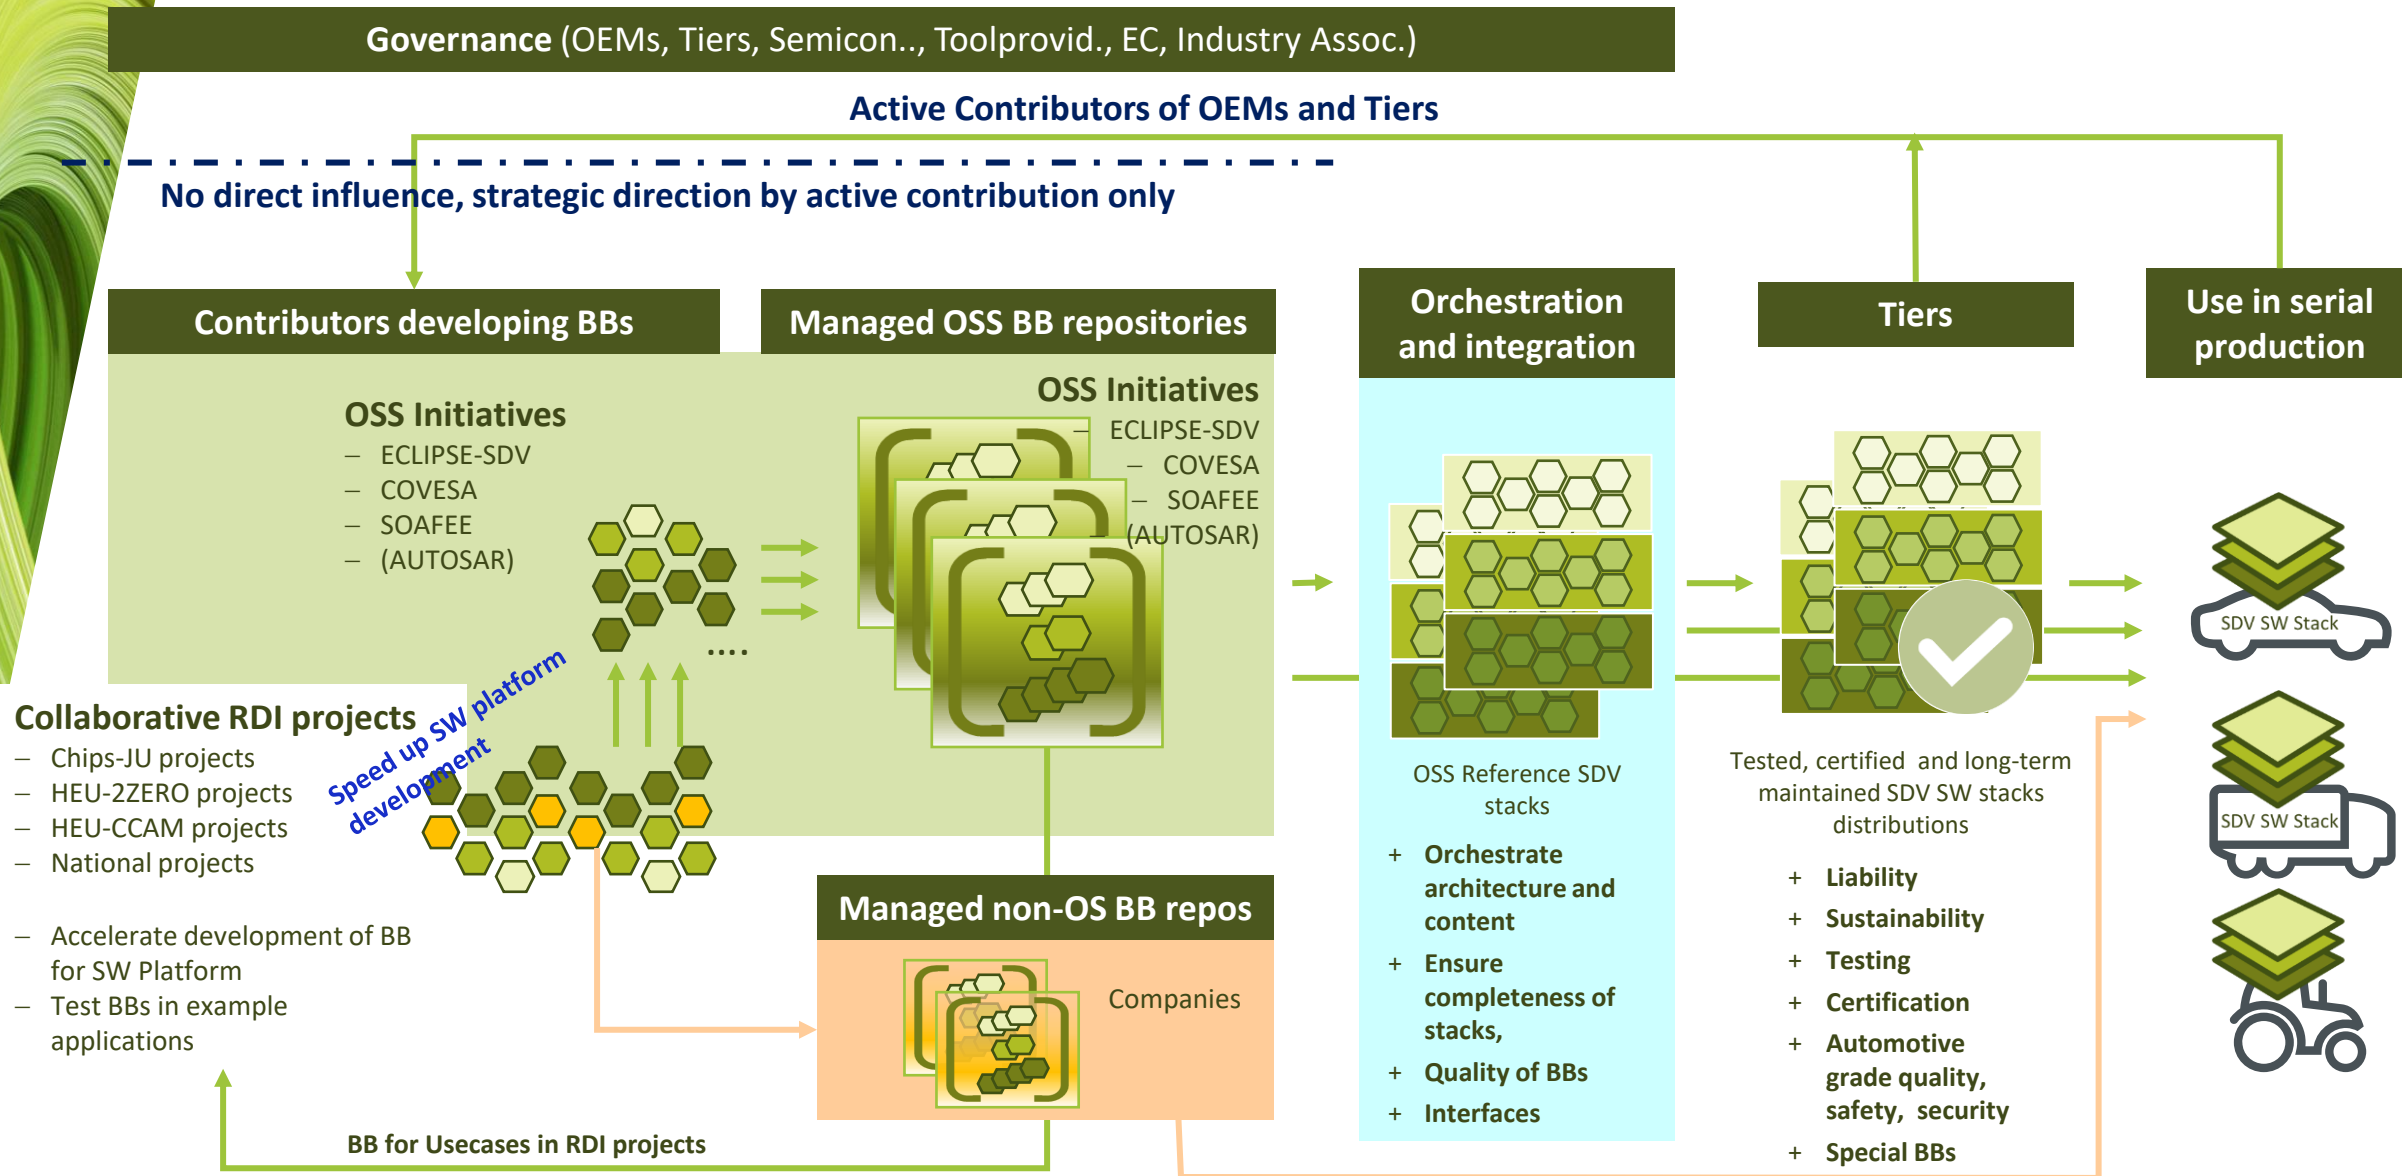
Governance (OEMs, Tiers, Semicon.., Toolprovid., EC, Industry Assoc.)

Active Contributors of OEMs and Tiers

No direct influence, strategic direction by active contribution only

Contributors developing BBs

Managed OSS BB repositories

Orchestration and integration

Tiers

Use in serial production

OSS Initiatives
– ECLIPSE-SDV
– COVESA
– SOAFEE
– (AUTOSAR)

....

OSS Initiatives
– ECLIPSE-SDV
– COVESA
– SOAFEE
(AUTOSAR)

Collaborative RDI projects
– Chips-JU projects
– HEU-2ZERO projects
– HEU-CCAM projects
– National projects

– Accelerate development of BB for SW Platform
– Test BBs in example applications

Speed up SW platform development

Managed non-OS BB repos

Companies

BB for Usecases in RDI projects

OSS Reference SDV stacks

+ Orchestrate architecture and content
+ Ensure completeness of stacks,
+ Quality of BBs
+ Interfaces

Tested, certified and long-term maintained SDV SW stacks distributions

+ Liability
+ Sustainability
+ Testing
+ Certification
+ Automotive grade quality, safety, security
+ Special BBs

SDV SW Stack

SDV SW Stack